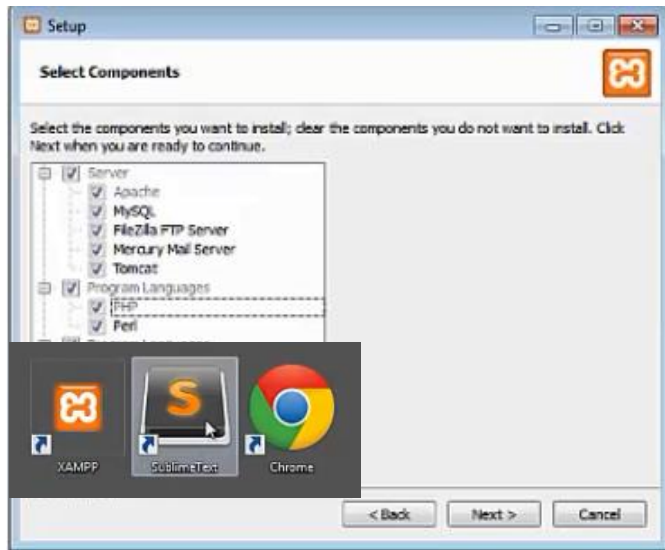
Setup

Select Components

Select the components you want to install; clear the components you do not want to install. Click Next when you are ready to continue.

Server
Apache
MySQL
FileZilla FTP Server
Mercury Mail Server
Tomcat
Program Languages
PHP
Perl

XAMPP
SublimeText
Chrome

< Back
Next >
Cancel